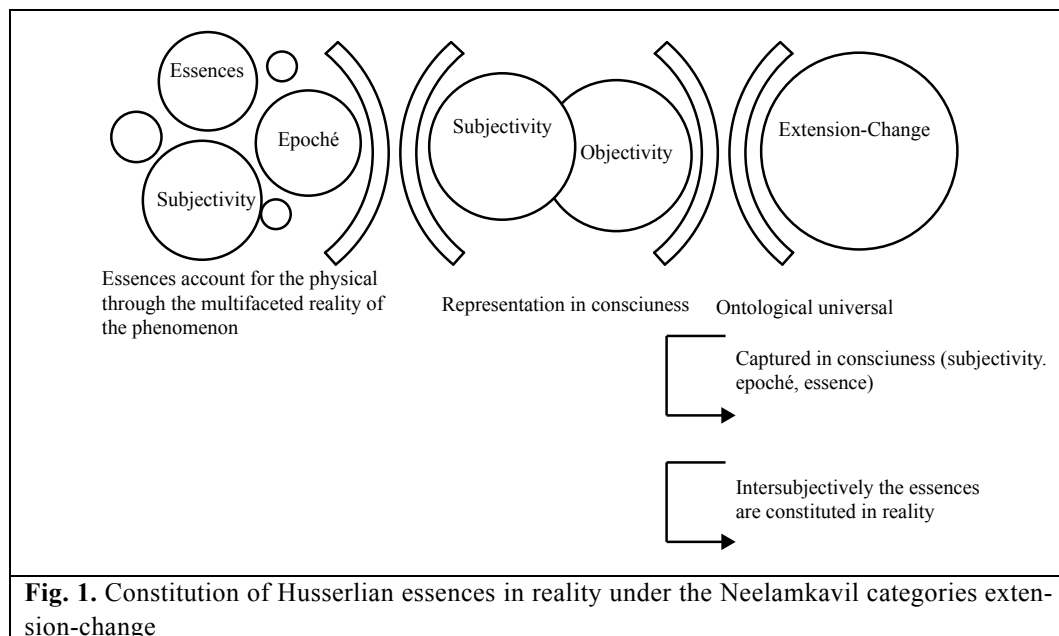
Essences

Epoché

Subjectivity

Subjectivity

Objectivity

Extension-Change

Essences account for the physical through the multifaceted reality of the phenomenon

Representation in consciuness

Ontological universal

Captured in consciuness (subjectivity. epoché, essence)

Intersubjectively the essences are constituted in reality

**Fig. 1.** Constitution of Husserlian essences in reality under the Neelamkavil categories extension-change